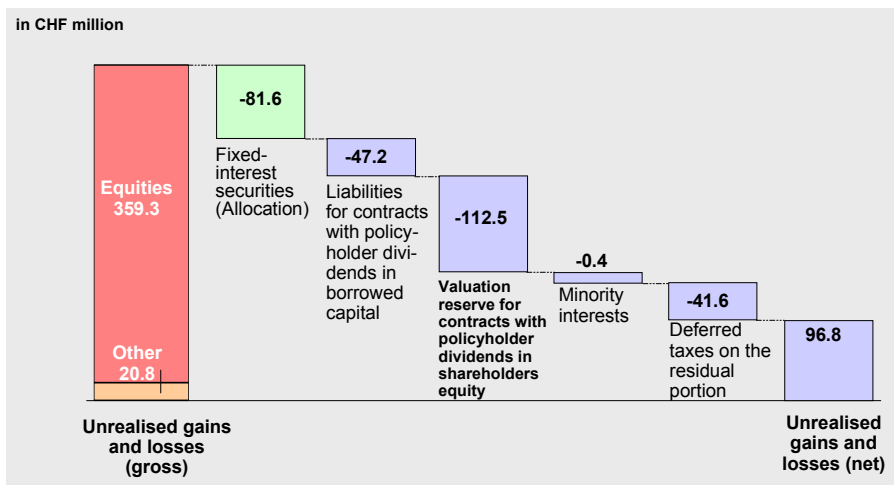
in CHF million

Equities 359.3

Other 20.8

-81.6

Fixed-interest securities (Allocation)

-47.2

Liabilities for contracts with policyholder dividends in borrowed capital

-112.5

Valuation reserve for contracts with policyholder dividends in shareholders equity

-0.4

Minority interests

-41.6

Deferred taxes on the residual portion

96.8

Unrealised gains and losses (gross)

Unrealised gains and losses (net)